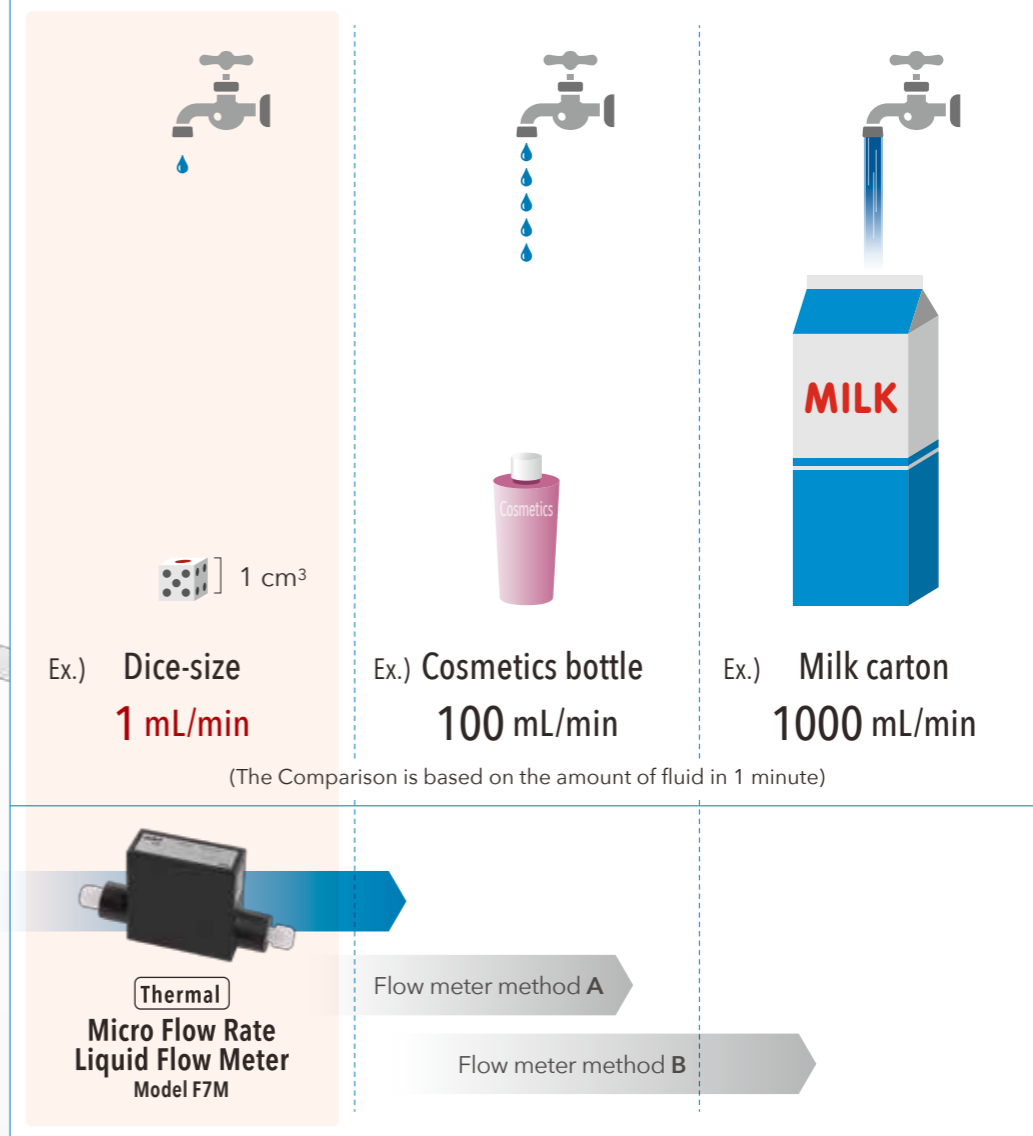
MILK

Cosmetics

1 cm³

Ex.) Dice-size
1 mL/min

Ex.) Cosmetics bottle
100 mL/min

Ex.) Milk carton
1000 mL/min

(The Comparison is based on the amount of fluid in 1 minute)

Thermal
Micro Flow Rate Liquid Flow Meter
Model F7M

Flow meter method A

Flow meter method B